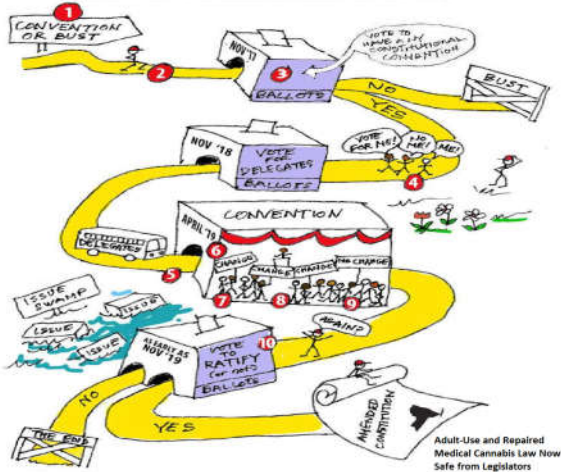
1
CONVENTION OR BUST

2

NOV '17

3

VOTE TO HAVE A NY CONSTITUTIONAL CONVENTION

BALLOTS

NO

YES

BUST

NOV '18

VOTE for DELEGATES

BALLOTS

VOTE FOR ME!

NO ME!

ME!

4

DELEGATES

APRIL '19

CONVENTION

6

CHANGE

CHANGE

CHANGE

NO CHANGE

5

7

8

9

ISSUE SWAMP

ISSUE

ISSUE

ISSUE

ISSUE

AS EARLY AS NOV '19

VOTE TO RATIFY (or not)

BALLOTS

10

AGAIN?

NO

YES

THE END

AMENDED CONSTITUTION

Adult-Use and Repaired Medical Cannabis Law Now Safe from Legislators